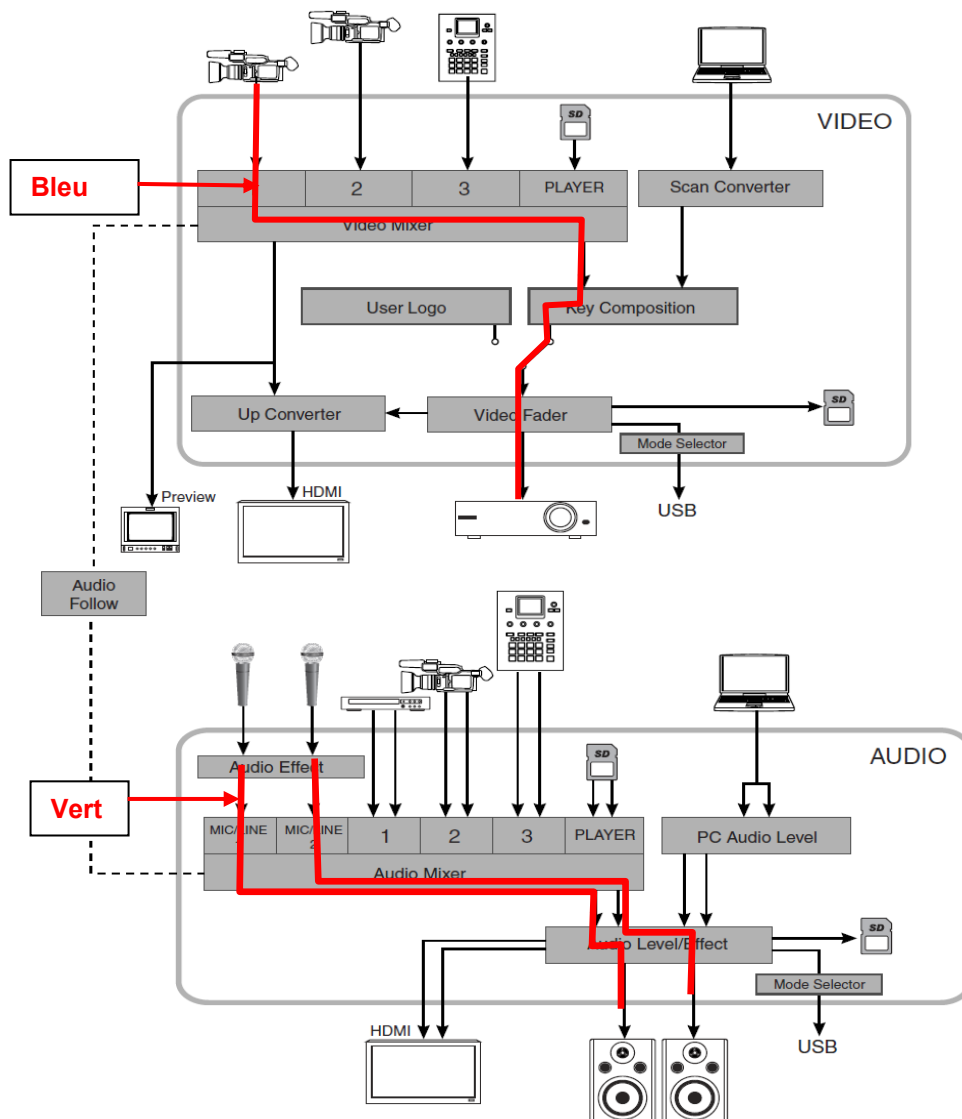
VIDEO

SD

Bleu

2

3

PLAYER

Scan Converter

Video Mixer

User Logo

Key Composition

Up Converter

Video Fader

SD

Mode Selector

Preview

HDMI

USB

Audio Follow

AUDIO

Audio Effect

SD

Vert

MIC/LINE 1

MIC/LINE 2

1

2

3

PLAYER

PC Audio Level

Audio Mixer

Audio Level/Effect

SD

Mode Selector

HDMI

USB